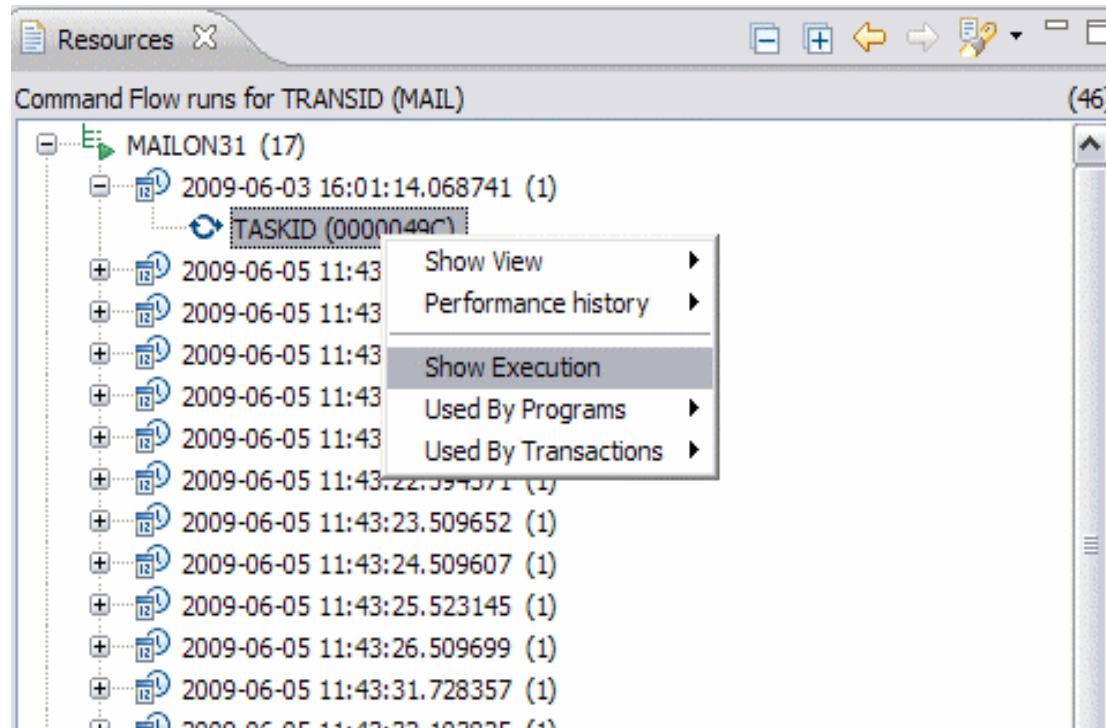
Resources

Command Flow runs for TRANSID (MAIL)

(46

MAILON31 (17)

2009-06-03 16:01:14.068741 (1)

TASKID (0000049C)

2009-06-05 11:43

2009-06-05 11:43

2009-06-05 11:43

2009-06-05 11:43

2009-06-05 11:43

2009-06-05 11:43:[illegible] (1)

2009-06-05 11:43:23.509652 (1)

2009-06-05 11:43:24.509607 (1)

2009-06-05 11:43:25.523145 (1)

2009-06-05 11:43:26.509699 (1)

2009-06-05 11:43:31.728357 (1)

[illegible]

Show View

Performance history

Show Execution

Used By Programs

Used By Transactions